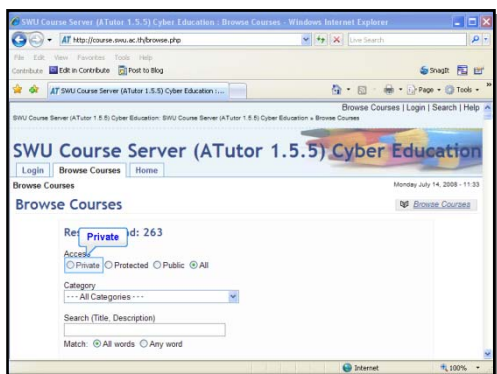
SWU Course Server (ATutor 1.5.5) Cyber Education : Browse Courses - Windows Internet Explorer

http://course.swu.ac.th/browse.php

Live Search

File Edit View Favorites Tools Help

Contribute Edit in Contribute Post to Blog

SnagIt

SWU Course Server (ATutor 1.5.5) Cyber Education :...

Page Tools

Browse Courses | Login | Search | Help

SWU Course Server (ATutor 1.5.5) Cyber Education: SWU Course Server (ATutor 1.5.5) Cyber Education » Browse Courses

SWU Course Server (ATutor 1.5.5) Cyber Education

Login Browse Courses Home

Browse Courses

Monday July 14, 2008 - 11:33

Browse Courses

Browse Courses

Re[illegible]d: 263

Private

Acces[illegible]

Private Protected Public All

Category

--- All Categories ---

Search (Title, Description)

Match: All words Any word

Internet

100%